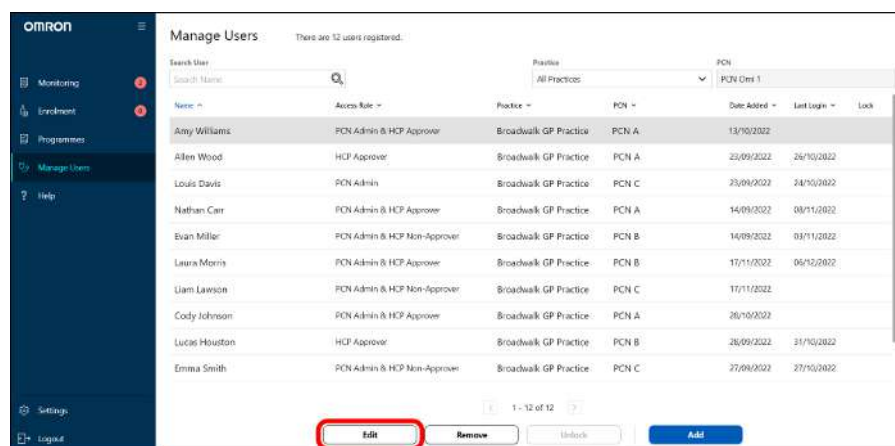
OMRON

Monitoring 2
Enrolment 4
Programmes
Manage Users
? Help

Settings
Logout

Manage Users There are 12 users registered.

Search User
Search Name

Practice
All Practices

PCN
PCN Omi 1

| Name | Access Role | Practice | PCN | Date Added | Last Login | Lock |
|---|---|---|---|---|---|---|
| Amy Williams | PCN Admin & HCP Approver | Broadwalk GP Practice | PCN A | 13/10/2022 | | |
| Allen Wood | HCP Approver | Broadwalk GP Practice | PCN A | 23/09/2022 | 26/10/2022 | |
| Louis Davis | PCN Admin | Broadwalk GP Practice | PCN C | 23/09/2022 | 24/10/2022 | |
| Nathan Carr | PCN Admin & HCP Approver | Broadwalk GP Practice | PCN A | 14/09/2022 | 08/11/2022 | |
| Evan Miller | PCN Admin & HCP Non-Approver | Broadwalk GP Practice | PCN B | 14/09/2022 | 03/11/2022 | |
| Laura Morris | PCN Admin & HCP Approver | Broadwalk GP Practice | PCN B | 17/11/2022 | 06/12/2022 | |
| Liam Lawson | PCN Admin & HCP Non-Approver | Broadwalk GP Practice | PCN C | 17/11/2022 | | |
| Cody Johnson | PCN Admin & HCP Approver | Broadwalk GP Practice | PCN A | 26/10/2022 | | |
| Lucas Houston | HCP Approver | Broadwalk GP Practice | PCN B | 26/09/2022 | 31/10/2022 | |
| Emma Smith | PCN Admin & HCP Non-Approver | Broadwalk GP Practice | PCN C | 27/09/2022 | 27/10/2022 | |

1 - 12 of 12

Edit Remove Unlock Add